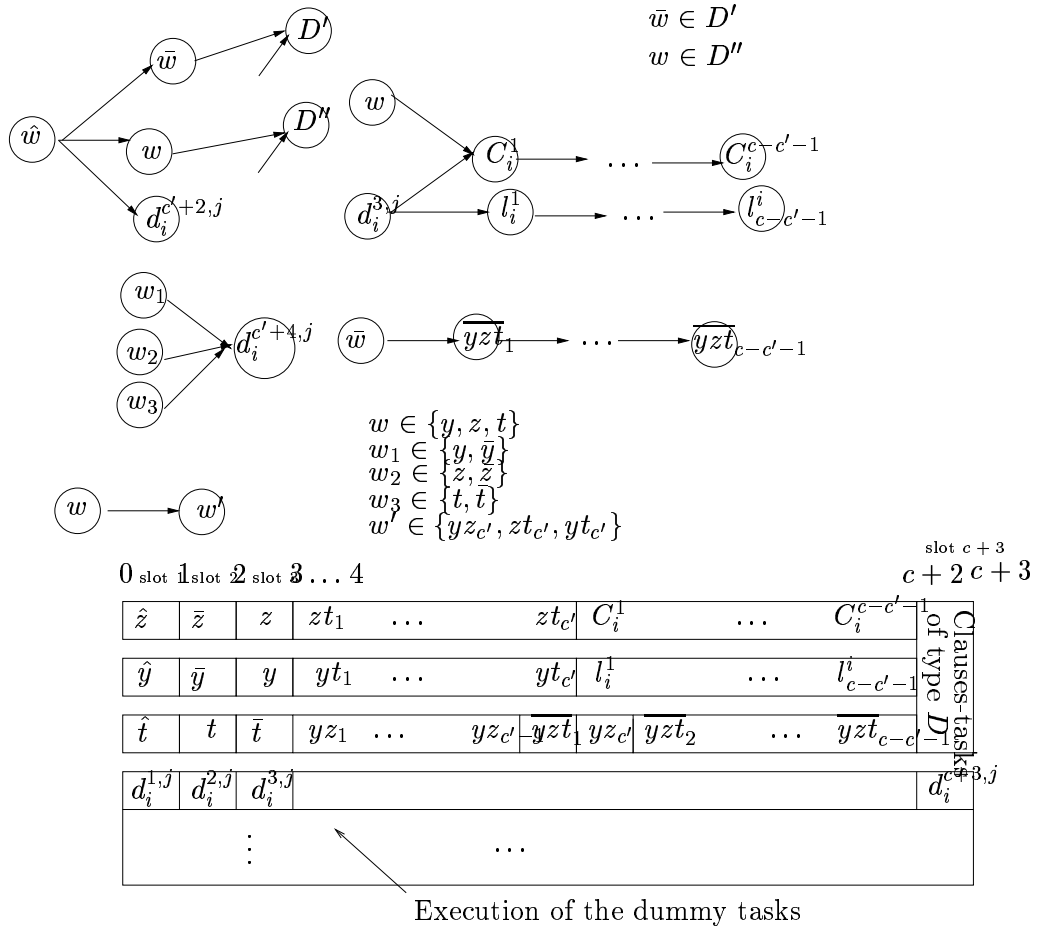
$\bar{w} \in D'$
$w \in D''$

$\hat{w}$ $\bar{w}$ $D'$ $w$ $D''$ $d_i^{c'+2,j}$

$w$ $C_i^1$ $\ldots$ $C_i^{c-c'-1}$
$d_i^{3,j}$ $l_i^1$ $\ldots$ $l_{c-c'-1}^i$

$w_1$ $w_2$ $w_3$ $d_i^{c'+4,j}$ $\bar{w}$ $\overline{yzt}_1$ $\ldots$ $\overline{yzt}_{c-c'-1}$

$w \in \{y, z, t\}$
$w_1 \in \{y, \bar{y}\}$
$w_2 \in \{z, \bar{z}\}$
$w_3 \in \{t, \bar{t}\}$
$w' \in \{yz_{c'}, zt_{c'}, yt_{c'}\}$

$w$ $w'$

0 slot 1 slot 2 slot 3 slot 3 … 4
slot $c+3$
$c+2$ $c+3$

| $\hat{z}$ | $\bar{z}$ | $z$ | $zt_1$ … $zt_{c'}$ | $C_i^1$ … $C_i^{c-c'-1}$ |
|---|---|---|---|---|
| $\hat{y}$ | $\bar{y}$ | $y$ | $yt_1$ … $yt_{c'}$ | $l_i^1$ … $l_{c-c'-1}^i$ |
| $\hat{t}$ | $t$ | $\bar{t}$ | $yz_1$ … $yz_{c'-1}$ $\overline{yzt}_1$ | $yz_{c'}$ $\overline{yzt}_2$ … $\overline{yzt}_{c-c'-1}$ |
| $d_i^{1,j}$ | $d_i^{2,j}$ | $d_i^{3,j}$ | | $d_i^{c+3,j}$ |
| | $\vdots$ | | … | |

Clauses-tasks of type $D$

Execution of the dummy tasks